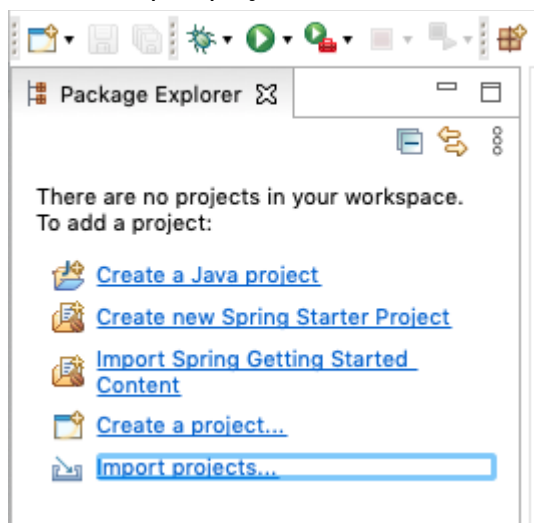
Package Explorer

There are no projects in your workspace.
To add a project:

Create a Java project

Create new Spring Starter Project

Import Spring Getting Started Content

Create a project...

Import projects...